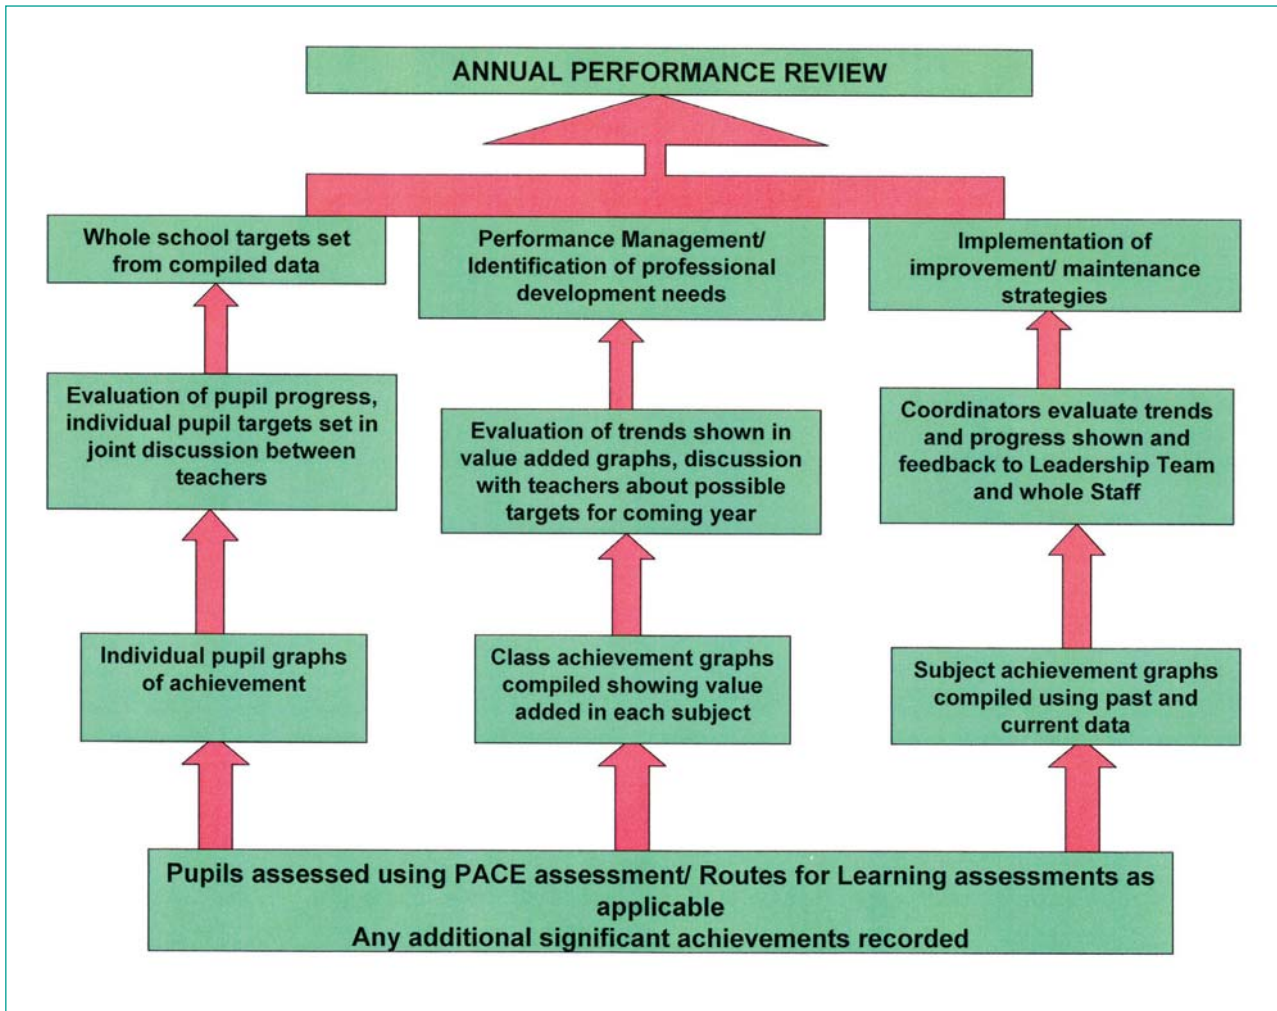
ANNUAL PERFORMANCE REVIEW

Whole school targets set from compiled data

Performance Management/ Identification of professional development needs

Implementation of improvement/ maintenance strategies

Evaluation of pupil progress, individual pupil targets set in joint discussion between teachers

Evaluation of trends shown in value added graphs, discussion with teachers about possible targets for coming year

Coordinators evaluate trends and progress shown and feedback to Leadership Team and whole Staff

Individual pupil graphs of achievement

Class achievement graphs compiled showing value added in each subject

Subject achievement graphs compiled using past and current data

Pupils assessed using PACE assessment/ Routes for Learning assessments as applicable
Any additional significant achievements recorded